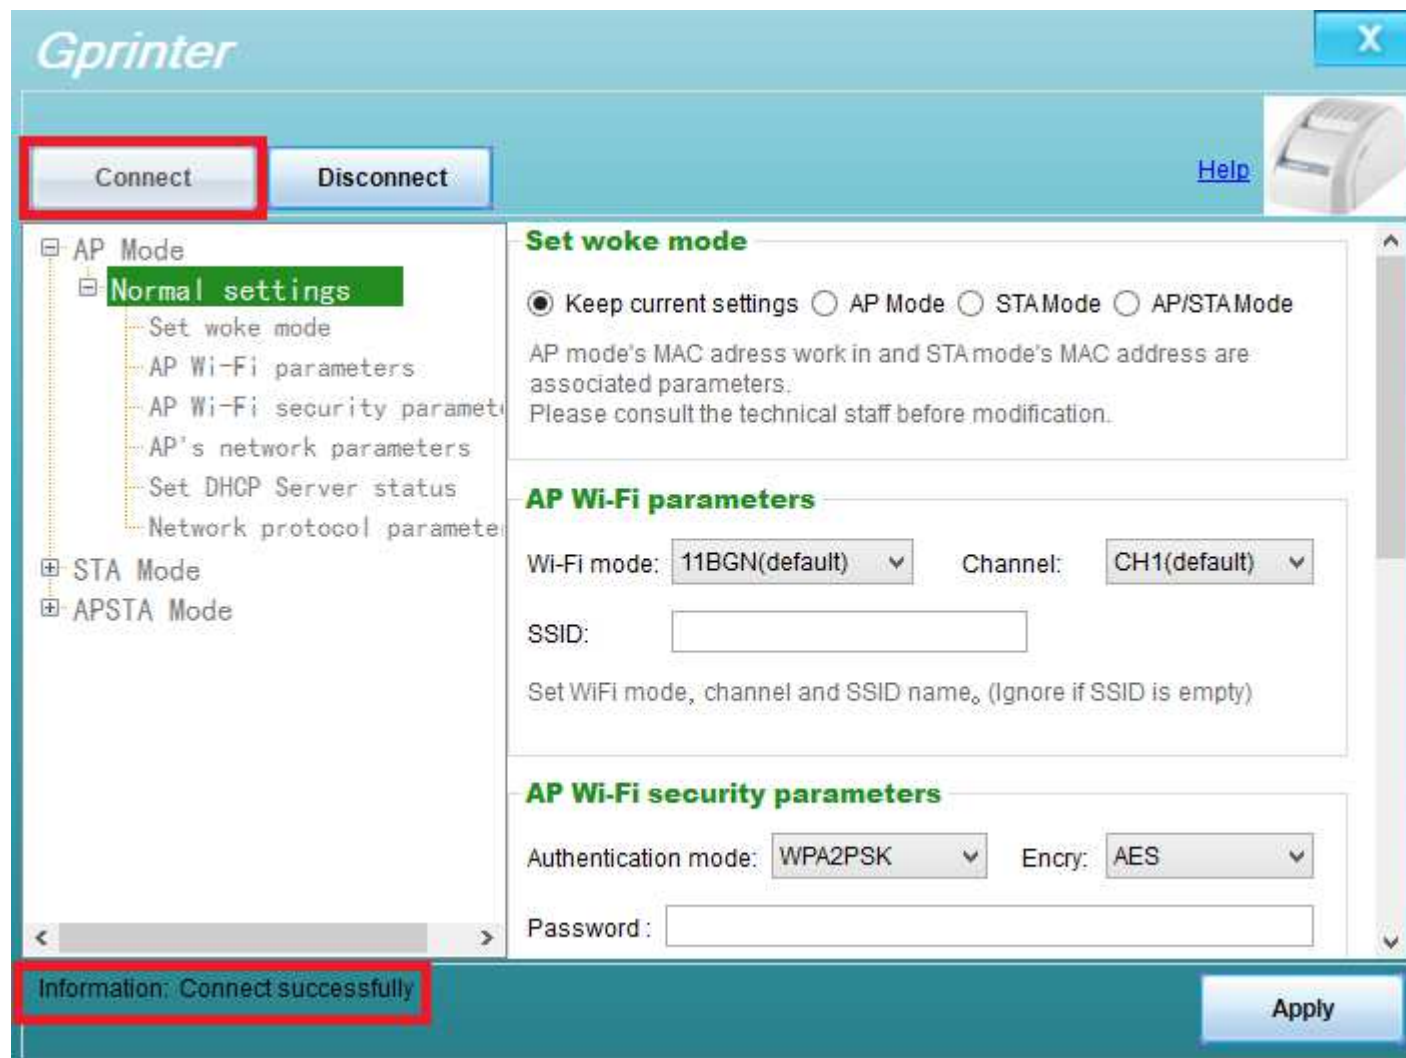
Gprinter

X

Connect

Disconnect

Help

AP Mode
Normal settings
Set woke mode
AP Wi-Fi parameters
AP Wi-Fi security paramet
AP's network parameters
Set DHCP Server status
Network protocol paramete
STA Mode
APSTA Mode

Set woke mode

Keep current settings  AP Mode  STA Mode  AP/STA Mode

AP mode's MAC adress work in and STA mode's MAC address are associated parameters.
Please consult the technical staff before modification.

AP Wi-Fi parameters

Wi-Fi mode: 11BGN(default)  Channel: CH1(default)

SSID:

Set WiFi mode, channel and SSID name。(Ignore if SSID is empty)

AP Wi-Fi security parameters

Authentication mode: WPA2PSK  Encry: AES

Password :

Information: Connect successfully

Apply